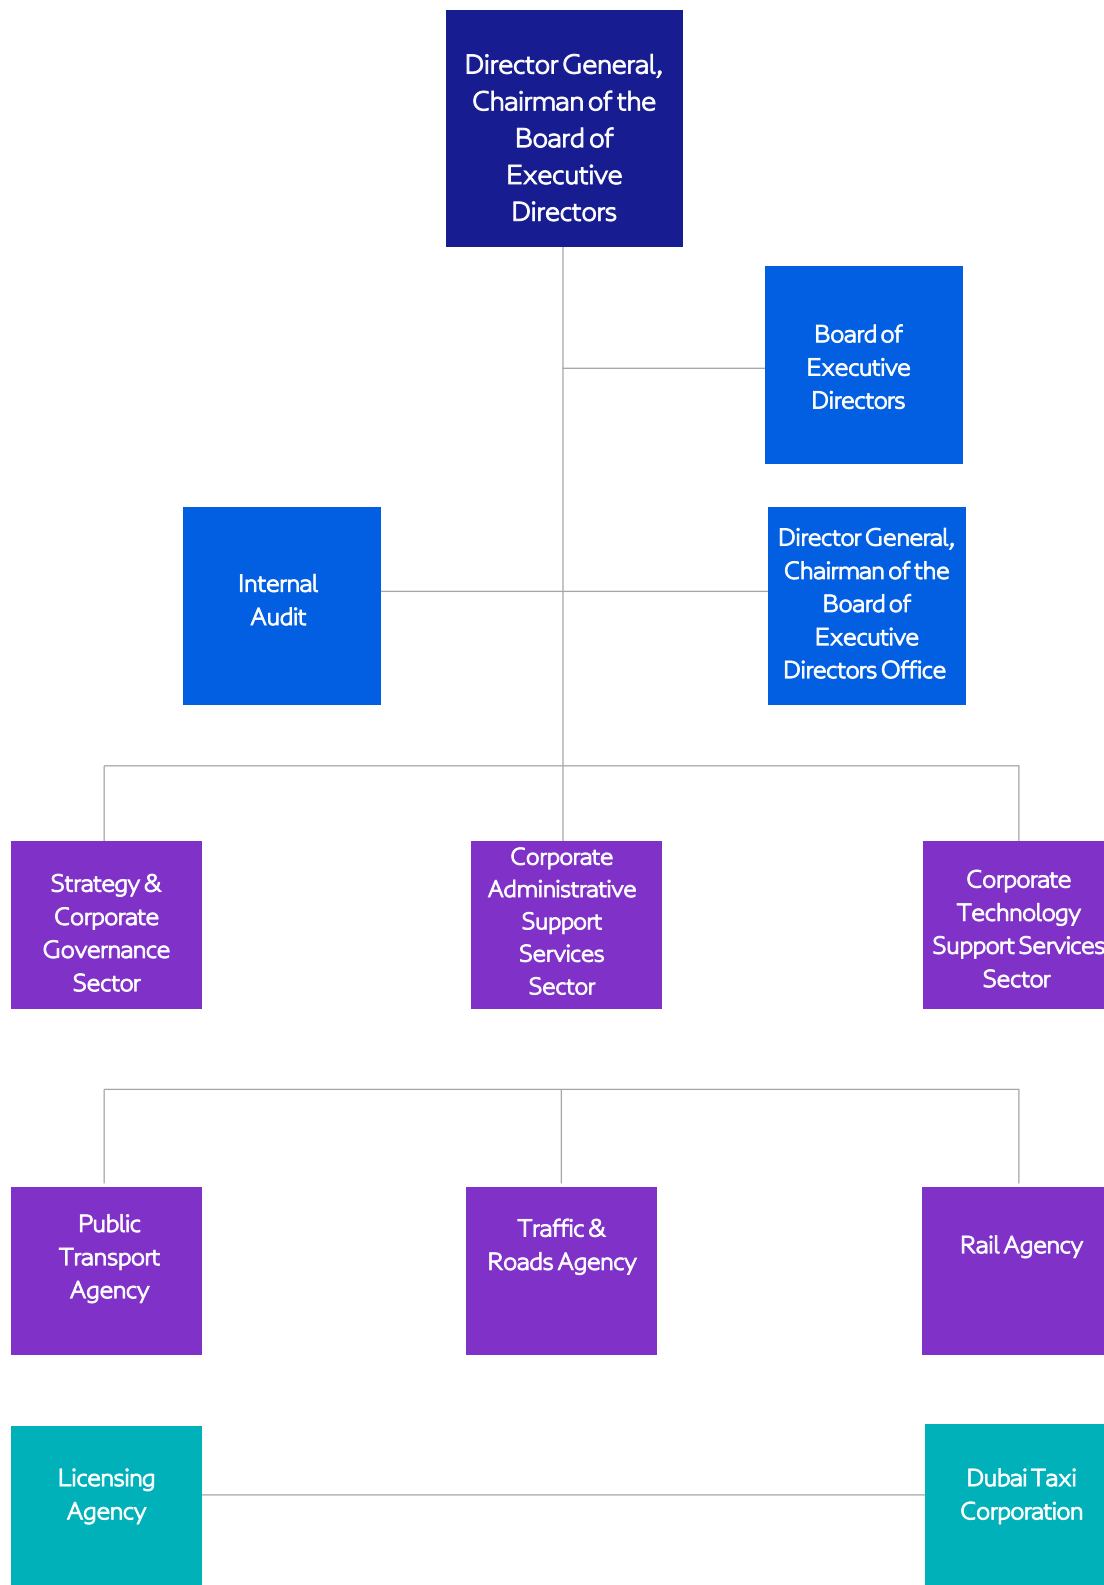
Director General, Chairman of the Board of Executive Directors

Board of Executive Directors

Internal Audit

Director General, Chairman of the Board of Executive Directors Office

Strategy & Corporate Governance Sector

Corporate Administrative Support Services Sector

Corporate Technology Support Services Sector

Public Transport Agency

Traffic & Roads Agency

Rail Agency

Licensing Agency

Dubai Taxi Corporation